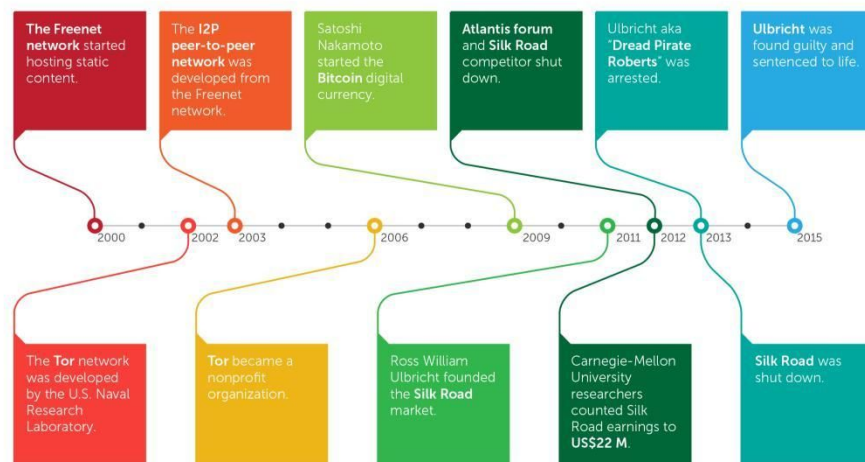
The Freenet network started hosting static content.

The I2P peer-to-peer network was developed from the Freenet network.

Satoshi Nakamoto started the Bitcoin digital currency.

Atlantis forum and Silk Road competitor shut down.

Ulbricht aka "Dread Pirate Roberts" was arrested.

Ulbricht was found guilty and sentenced to life.

2000 2002 2003 2006 2009 2011 2012 2013 2015

The Tor network was developed by the U.S. Naval Research Laboratory.

Tor became a nonprofit organization.

Ross William Ulbricht founded the Silk Road market.

Carnegie-Mellon University researchers counted Silk Road earnings to US$22 M.

Silk Road was shut down.